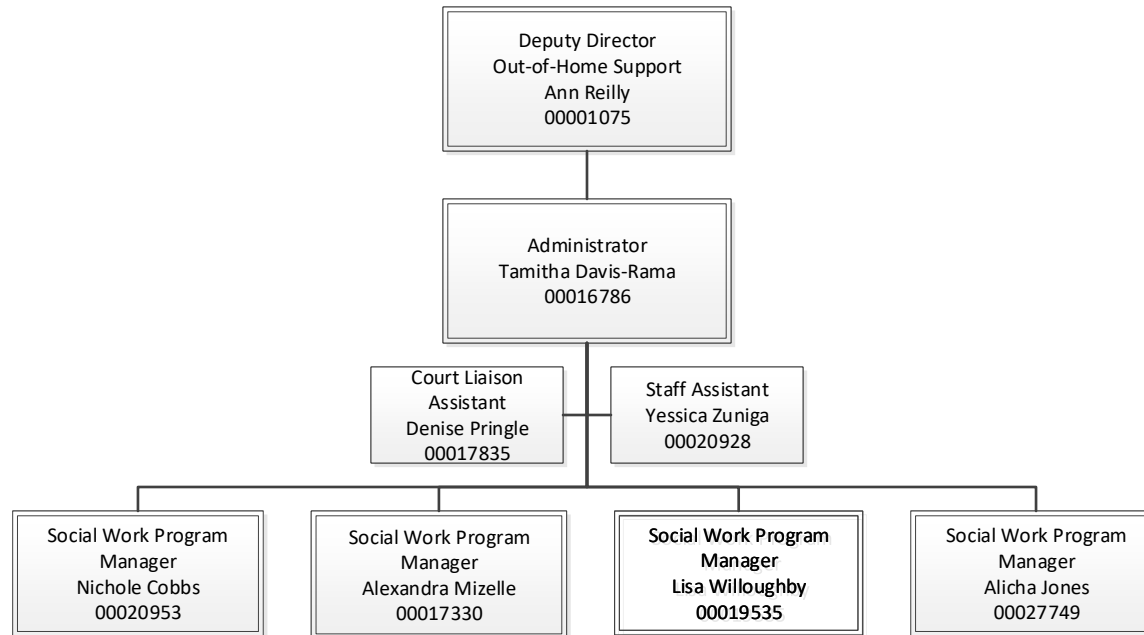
Deputy Director
Out-of-Home Support
Ann Reilly
00001075

Administrator
Tamitha Davis-Rama
00016786

Court Liaison
Assistant
Denise Pringle
00017835

Staff Assistant
Yessica Zuniga
00020928

Social Work Program
Manager
Nichole Cobbs
00020953

Social Work Program
Manager
Alexandra Mizelle
00017330

Social Work Program
Manager
Lisa Willoughby
00019535

Social Work Program
Manager
Alicha Jones
00027749